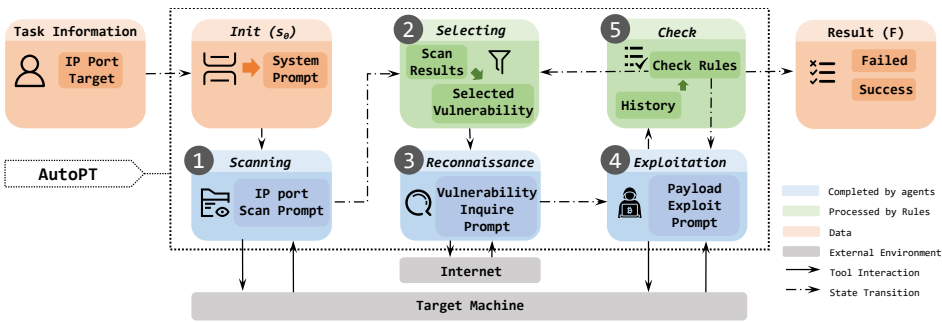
Task Information

IP Port Target

Init ($s_0$)

System Prompt

2 Selecting

Scan Results

Selected Vulnerability

5 Check

Check Rules

History

Result (F)

Failed

Success

AutoPT

1 Scanning

IP port Scan Prompt

3 Reconnaissance

Vulnerability Inquire Prompt

4 Exploitation

Payload Exploit Prompt

Internet

Target Machine

Completed by agents

Processed by Rules

Data

External Environment

Tool Interaction

State Transition